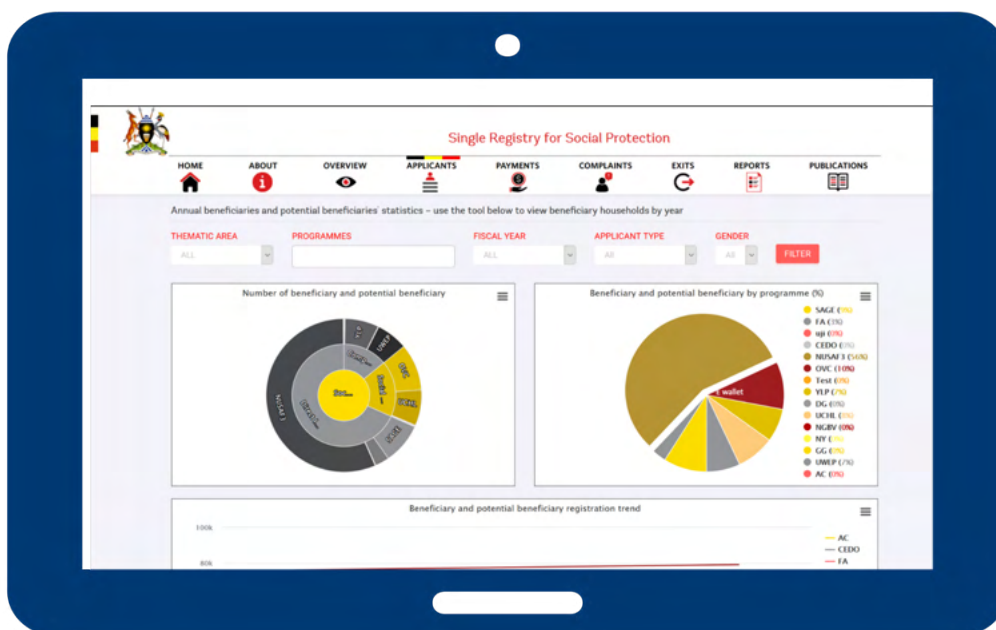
Single Registry for Social Protection

HOME ABOUT OVERVIEW APPLICANTS PAYMENTS COMPLAINTS EXITS REPORTS PUBLICATIONS

Annual beneficiaries and potential beneficiaries' statistics - use the tool below to view beneficiary households by year

THEMATIC AREA
ALL
PROGRAMMES
FISCAL YEAR
ALL
APPLICANT TYPE
All
GENDER
All
FILTER

Number of beneficiary and potential beneficiary

NUSAF 3
UWEP
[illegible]

Beneficiary and potential beneficiary by programme (%)

wallet

SAGE (9%)
FA (1%)
uji (0%)
CEDO (0%)
NUSAF3 (56%)
OVC (10%)
Test (0%)
YLP (7%)
DG (0%)
UCHL (0%)
NGBV (0%)
NY (0%)
GG (0%)
UWEP (7%)
AC (0%)

Beneficiary and potential beneficiary registration trend

100k
80k

AC
CEDO
FA